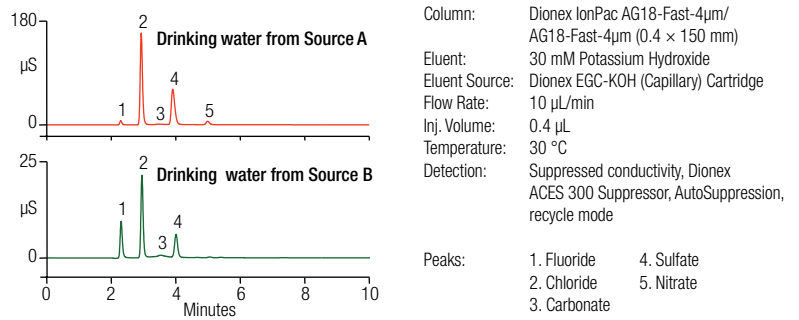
180
µS
0
Drinking water from Source A
1 2 3 4 5

25
µS
0
Drinking water from Source B
1 2 3 4

0 2 4 6 8 10
Minutes

| | |
|---|---|
| Column: | Dionex IonPac AG18-Fast-4µm/ AG18-Fast-4µm (0.4 × 150 mm) |
| Eluent: | 30 mM Potassium Hydroxide |
| Eluent Source: | Dionex EGC-KOH (Capillary) Cartridge |
| Flow Rate: | 10 µL/min |
| Inj. Volume: | 0.4 µL |
| Temperature: | 30 °C |
| Detection: | Suppressed conductivity, Dionex ACES 300 Suppressor, AutoSuppression, recycle mode |

Peaks: 1. Fluoride 4. Sulfate
2. Chloride 5. Nitrate
3. Carbonate